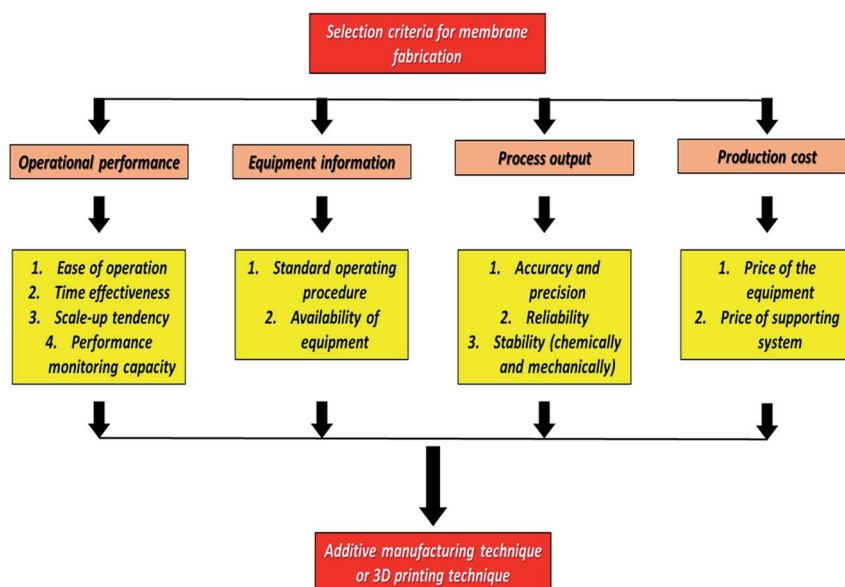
Selection criteria for membrane fabrication

Operational performance

Equipment information

Process output

Production cost

1. Ease of operation
2. Time effectiveness
3. Scale-up tendency
4. Performance monitoring capacity

1. Standard operating procedure
2. Availability of equipment

1. Accuracy and precision
2. Reliability
3. Stability (chemically and mechanically)

1. Price of the equipment
2. Price of supporting system

Additive manufacturing technique or 3D printing technique